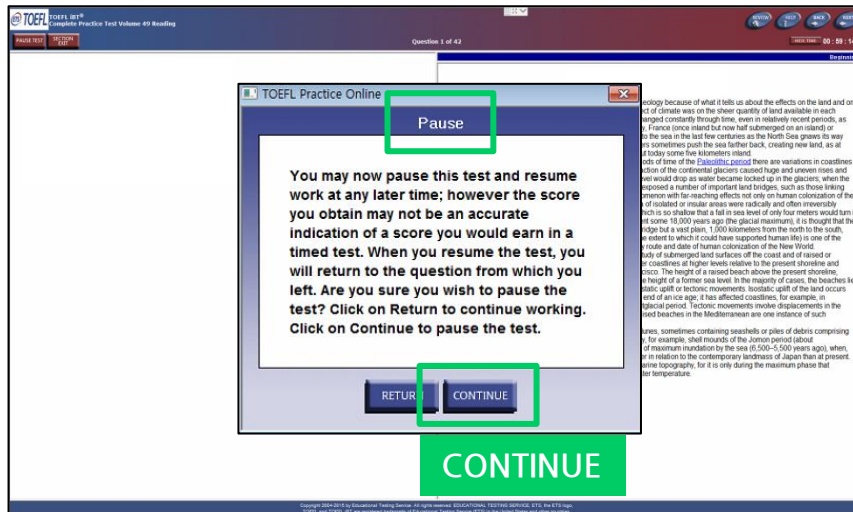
ETS TOEFL TOEFL iBT®
Complete Practice Test Volume 49 Reading

PAUSE TEST
SECTION EXIT

Question 1 of 42

REVIEW HELP BACK NEXT

HIDE TIME 00 : 59 : 14

Beginni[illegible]

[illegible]eology because of what it tells us about the effects on the land and on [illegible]ct of climate was on the sheer quantity of land available in each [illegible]anged constantly through time, even in relatively recent periods, as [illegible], France (once inland but now half submerged on an island) or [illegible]to the sea in the last few centuries as the North Sea gnaws its way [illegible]rs sometimes push the sea farther back, creating new land, as at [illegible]t today some five kilometers inland
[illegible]ods of time of the Paleolithic period there are variations in coastlines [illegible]ction of the continental glaciers caused huge and uneven rises and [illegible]vel would drop as water became locked up in the glaciers; when the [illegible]exposed a number of important land bridges, such as those linking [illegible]menon with far-reaching effects not only on human colonization of the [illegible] of isolated or insular areas were radically and often irreversibly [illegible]hich is so shallow that a fall in sea level of only four meters would turn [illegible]nt some 18,000 years ago (the glacial maximum), it is thought that the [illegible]ridge but a vast plain, 1,000 kilometers from the north to the south, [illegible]e extent to which it could have supported human life) is one of the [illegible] route and date of human colonization of the New World.
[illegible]tudy of submerged land surfaces off the coast and of raised or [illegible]r coastlines at higher levels relative to the present shoreline and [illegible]cisco. The height of a raised beach above the present shoreline, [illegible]e height of a former sea level. In the majority of cases, the beaches lie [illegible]static uplift or tectonic movements. Isostatic uplift of the land occurs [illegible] end of an ice age; it has affected coastlines, for example, in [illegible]tglacial period. Tectonic movements involve displacements in the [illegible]ised beaches in the Mediterranean are one instance of such

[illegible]unes, sometimes containing seashells or piles of debris comprising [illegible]y, for example, shell mounds of the Jomon period (about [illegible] of maximum inundation by the sea (6,500–5,500 years ago), when, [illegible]r in relation to the contemporary landmass of Japan than at present. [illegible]arine topography, for it is only during the maximum phase that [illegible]er temperature.

TOEFL Practice Online

Pause

You may now pause this test and resume work at any later time; however the score you obtain may not be an accurate indication of a score you would earn in a timed test. When you resume the test, you will return to the question from which you left. Are you sure you wish to pause the test? Click on Return to continue working. Click on Continue to pause the test.

RETURN
CONTINUE

CONTINUE

Copyright 2004-2016 by Educational Testing Service. All rights reserved. EDUCATIONAL TESTING SERVICE, ETS, the ETS logo, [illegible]